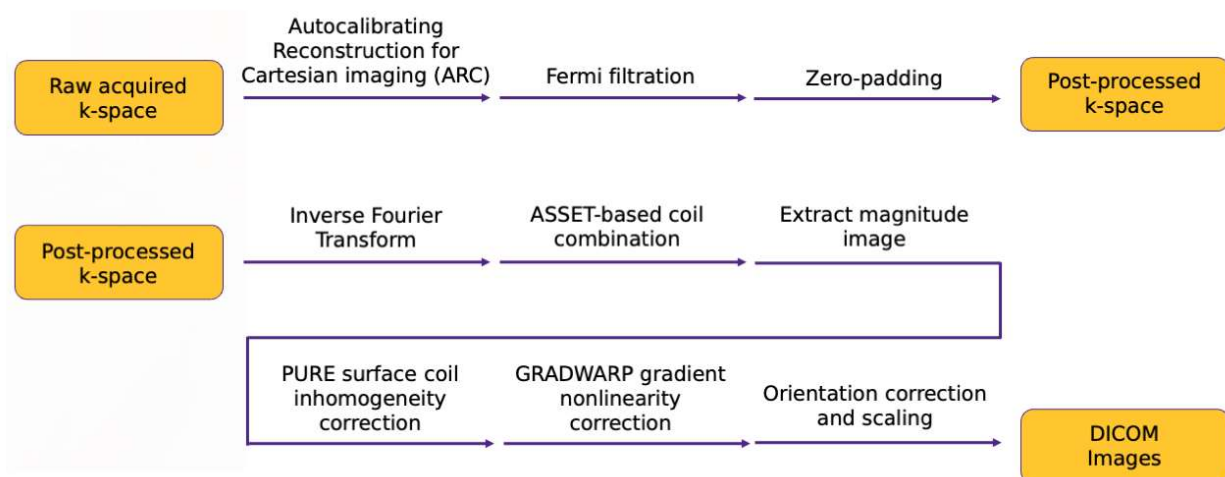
Raw acquired k-space

Autocalibrating Reconstruction for Cartesian imaging (ARC)

Fermi filtration

Zero-padding

Post-processed k-space

Post-processed k-space

Inverse Fourier Transform

ASSET-based coil combination

Extract magnitude image

PURE surface coil inhomogeneity correction

GRADWARP gradient nonlinearity correction

Orientation correction and scaling

DICOM Images